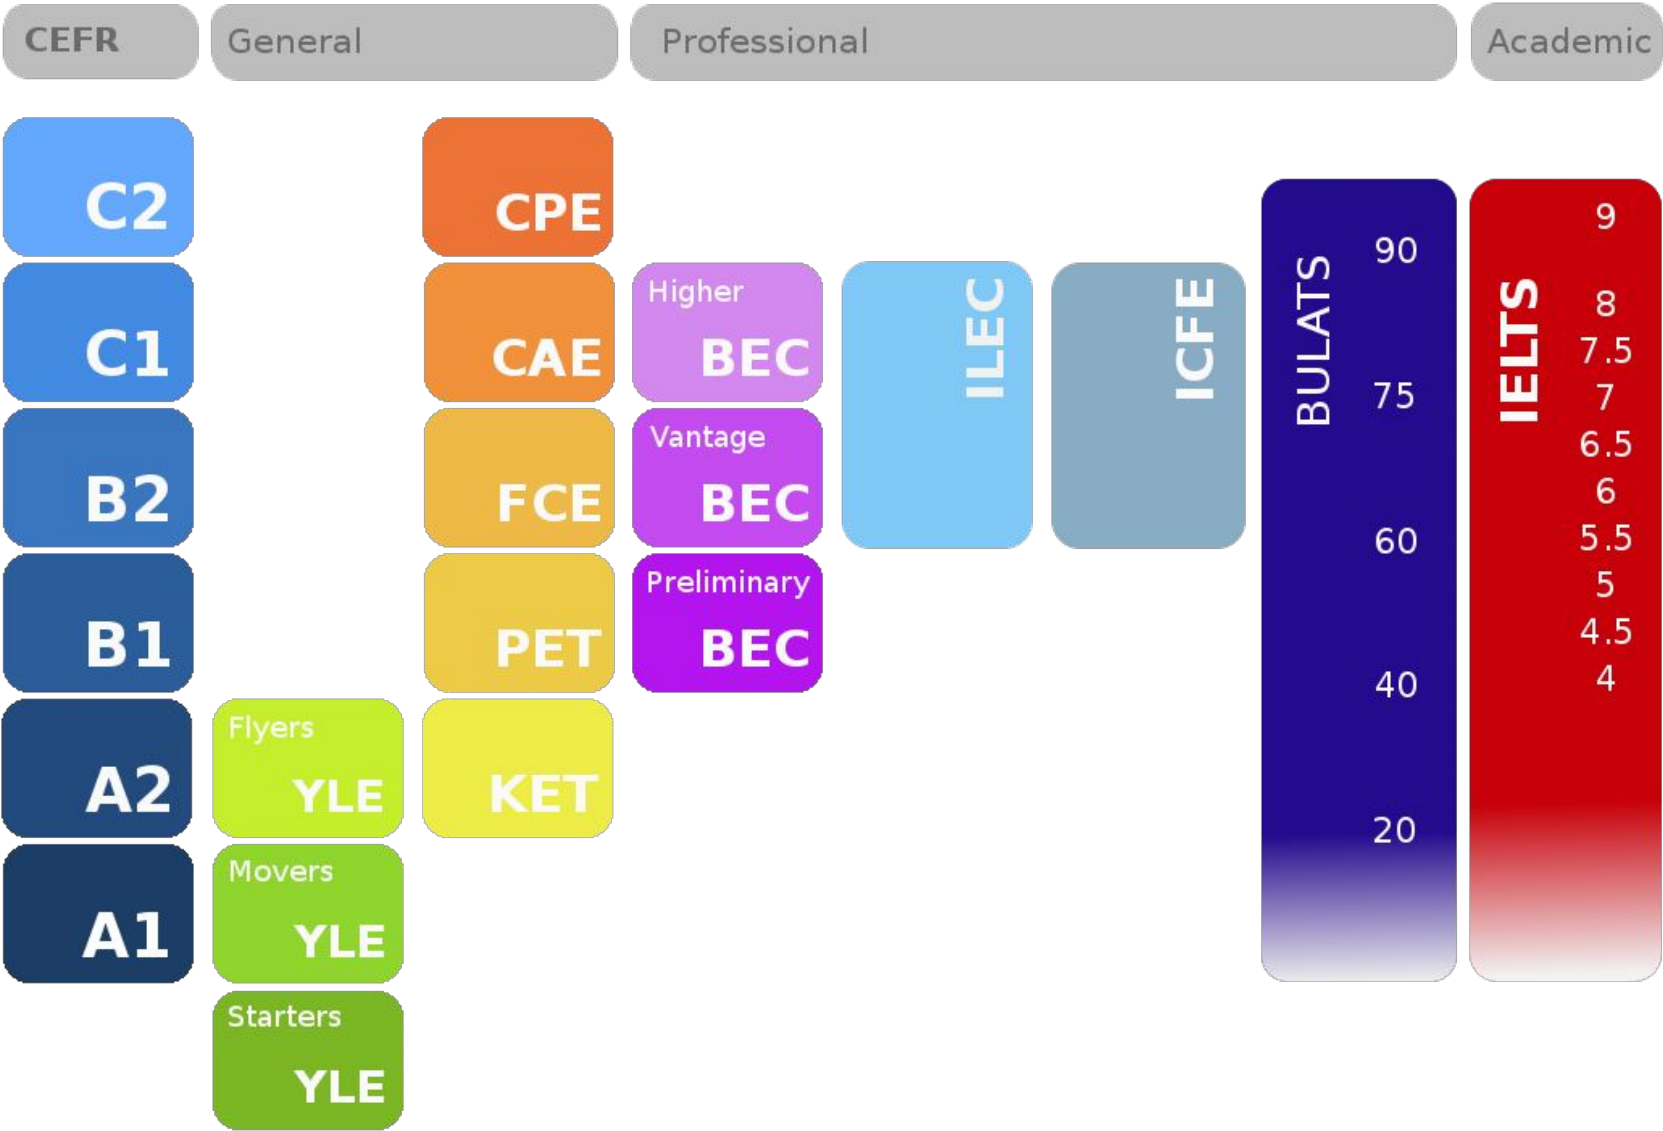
CEFR
General
Professional
Academic

C2
C1
B2
B1
A2
A1

Flyers YLE
Movers YLE
Starters YLE

CPE
CAE
FCE
PET
KET

Higher BEC
Vantage BEC
Preliminary BEC

ILEC

ICFE

BULATS
90
75
60
40
20

IELTS
9
8
7.5
7
6.5
6
5.5
5
4.5
4